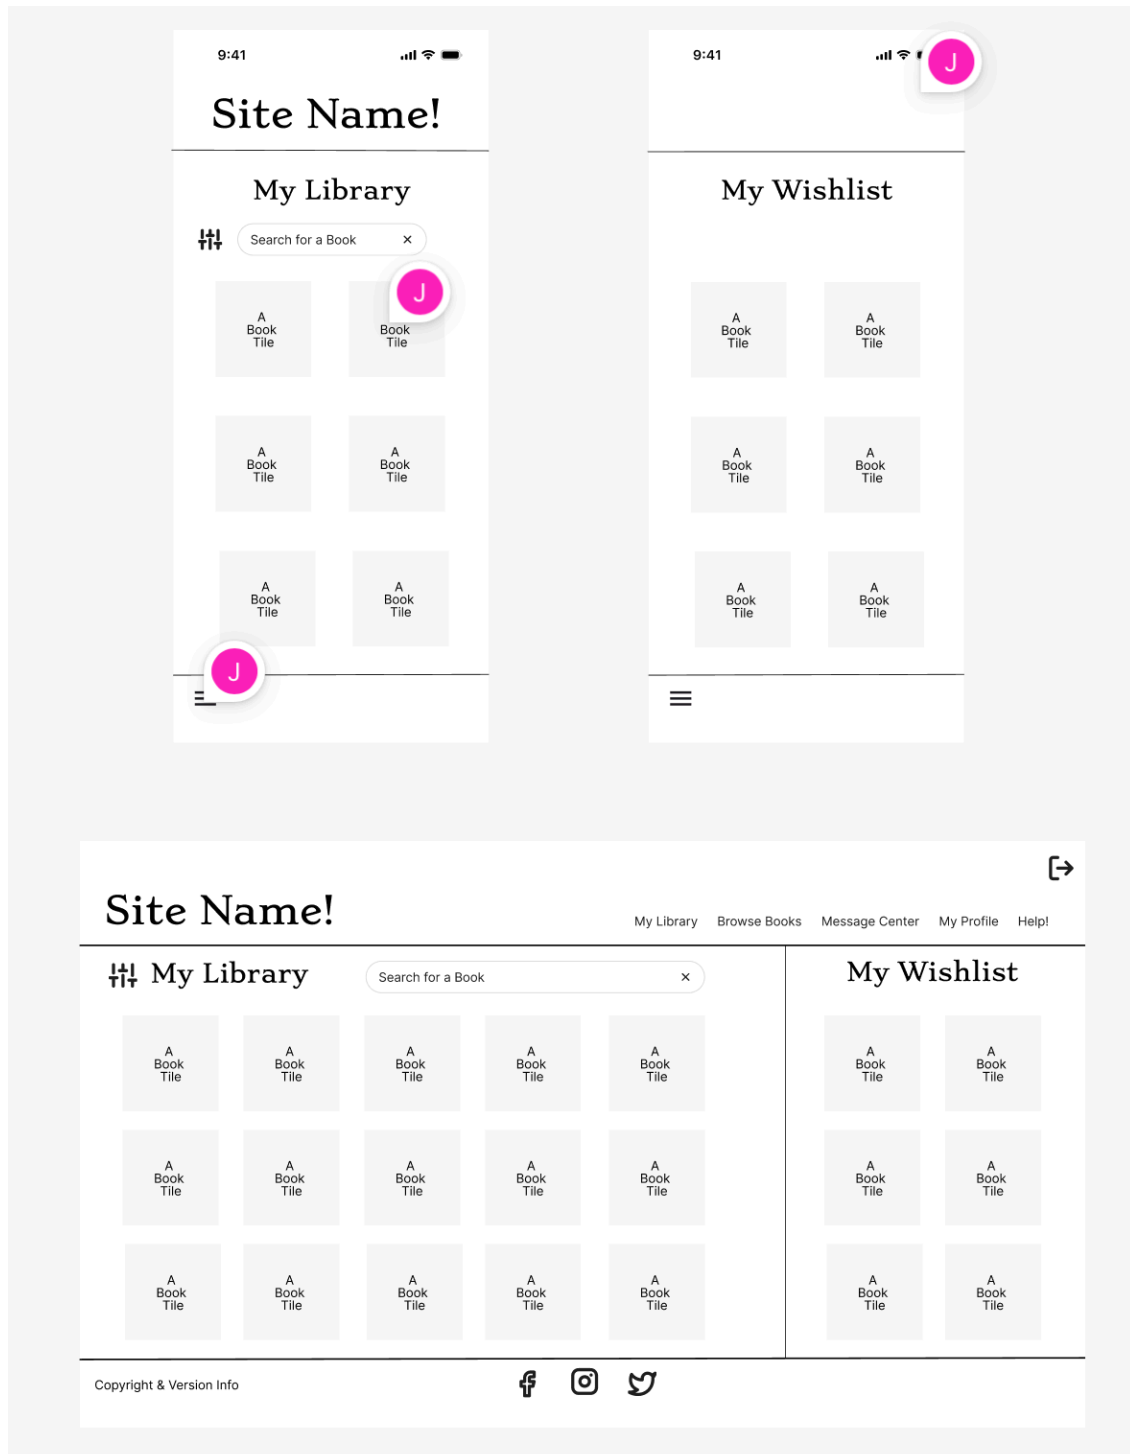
9:41

Site Name!

My Library

Search for a Book ×

J

A Book Tile

Book Tile

A Book Tile

A Book Tile

A Book Tile

A Book Tile

J

9:41

J

My Wishlist

A Book Tile

A Book Tile

A Book Tile

A Book Tile

A Book Tile

A Book Tile

Site Name!

My Library Browse Books Message Center My Profile Help!

My Library

Search for a Book ×

A Book Tile

A Book Tile

A Book Tile

A Book Tile

A Book Tile

A Book Tile

A Book Tile

A Book Tile

A Book Tile

A Book Tile

A Book Tile

A Book Tile

A Book Tile

A Book Tile

A Book Tile

My Wishlist

A Book Tile

A Book Tile

A Book Tile

A Book Tile

A Book Tile

A Book Tile

Copyright & Version Info